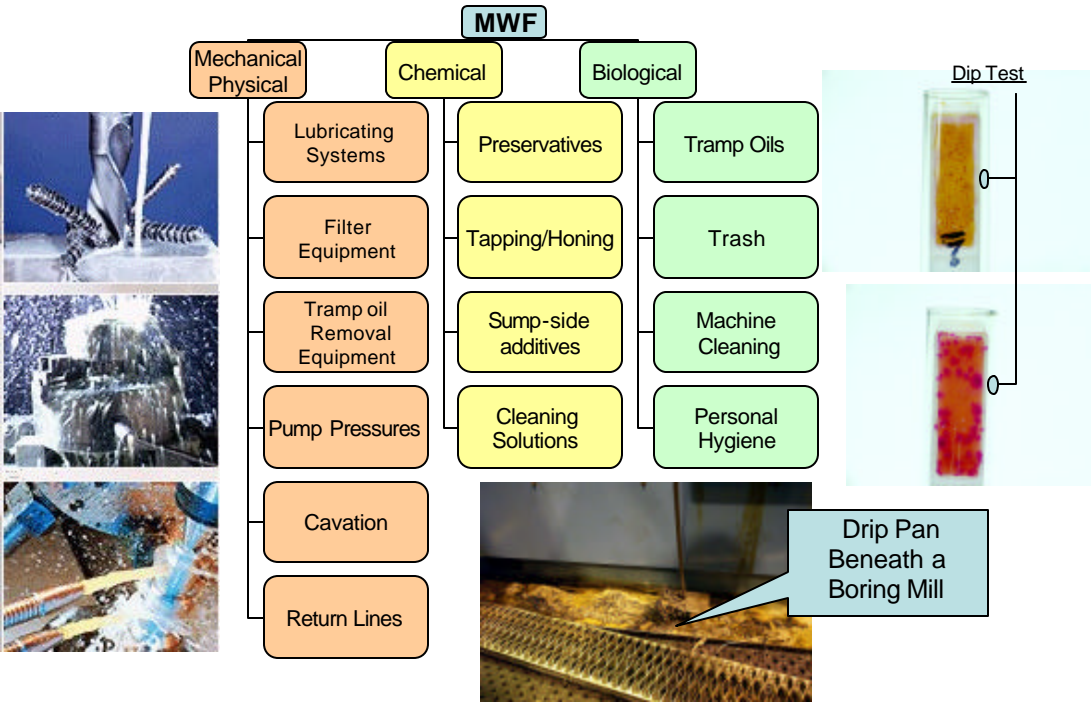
MWF

Mechanical Physical

Lubricating Systems

Filter Equipment

Tramp oil Removal Equipment

Pump Pressures

Cavation

Return Lines

Chemical

Preservatives

Tapping/Honing

Sump-side additives

Cleaning Solutions

Biological

Tramp Oils

Trash

Machine Cleaning

Personal Hygiene

Dip Test

Drip Pan Beneath a Boring Mill